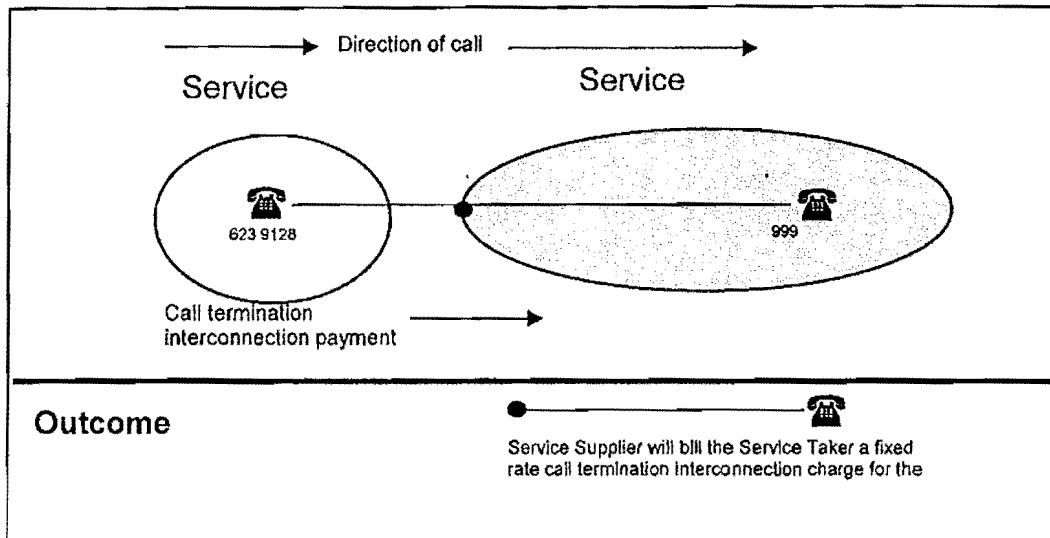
Direction of call

Service

Service

623 9128

999

Call termination interconnection payment

Outcome

Service Supplier will bill the Service Taker a fixed rate call termination interconnection charge for the